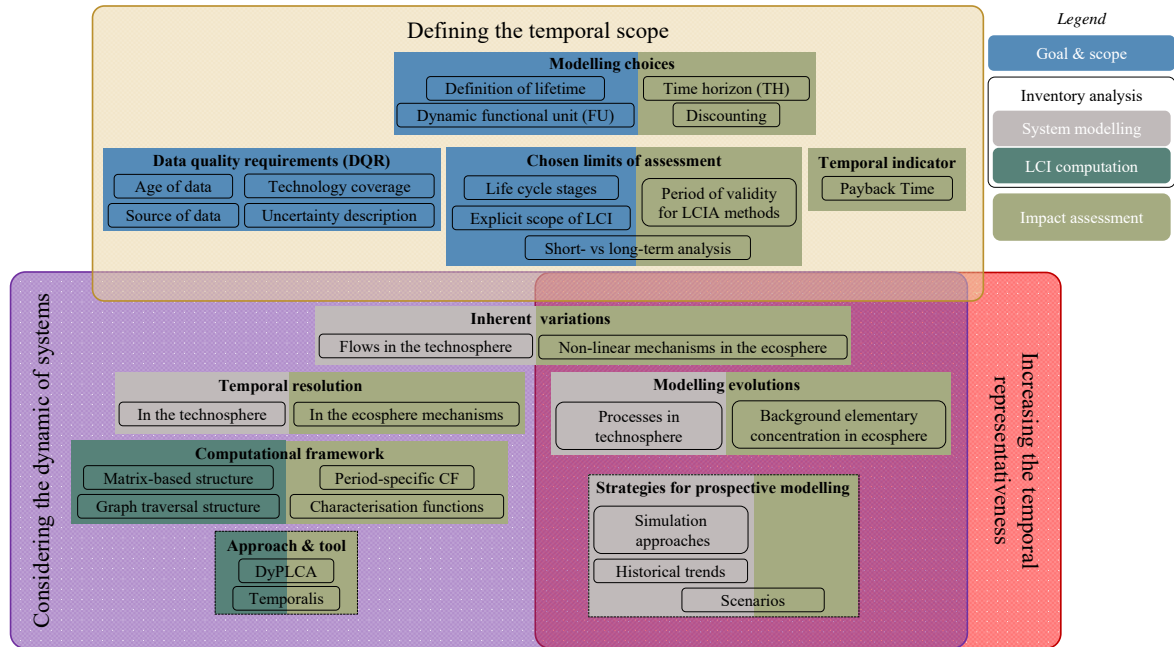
Defining the temporal scope

Modelling choices
Definition of lifetime
Time horizon (TH)
Dynamic functional unit (FU)
Discounting

Data quality requirements (DQR)
Age of data
Technology coverage
Source of data
Uncertainty description

Chosen limits of assessment
Life cycle stages
Period of validity for LCIA methods
Explicit scope of LCI
Short- vs long-term analysis

Temporal indicator
Payback Time

Legend
Goal & scope
Inventory analysis
System modelling
LCI computation
Impact assessment

Considering the dynamic of systems

Inherent variations
Flows in the technosphere
Non-linear mechanisms in the ecosphere

Temporal resolution
In the technosphere
In the ecosphere mechanisms

Computational framework
Matrix-based structure
Period-specific CF
Graph traversal structure
Characterisation functions

Approach & tool
DyPLCA
Temporalis

Modelling evolutions
Processes in technosphere
Background elementary concentration in ecosphere

Strategies for prospective modelling
Simulation approaches
Historical trends
Scenarios

Increasing the temporal representativeness